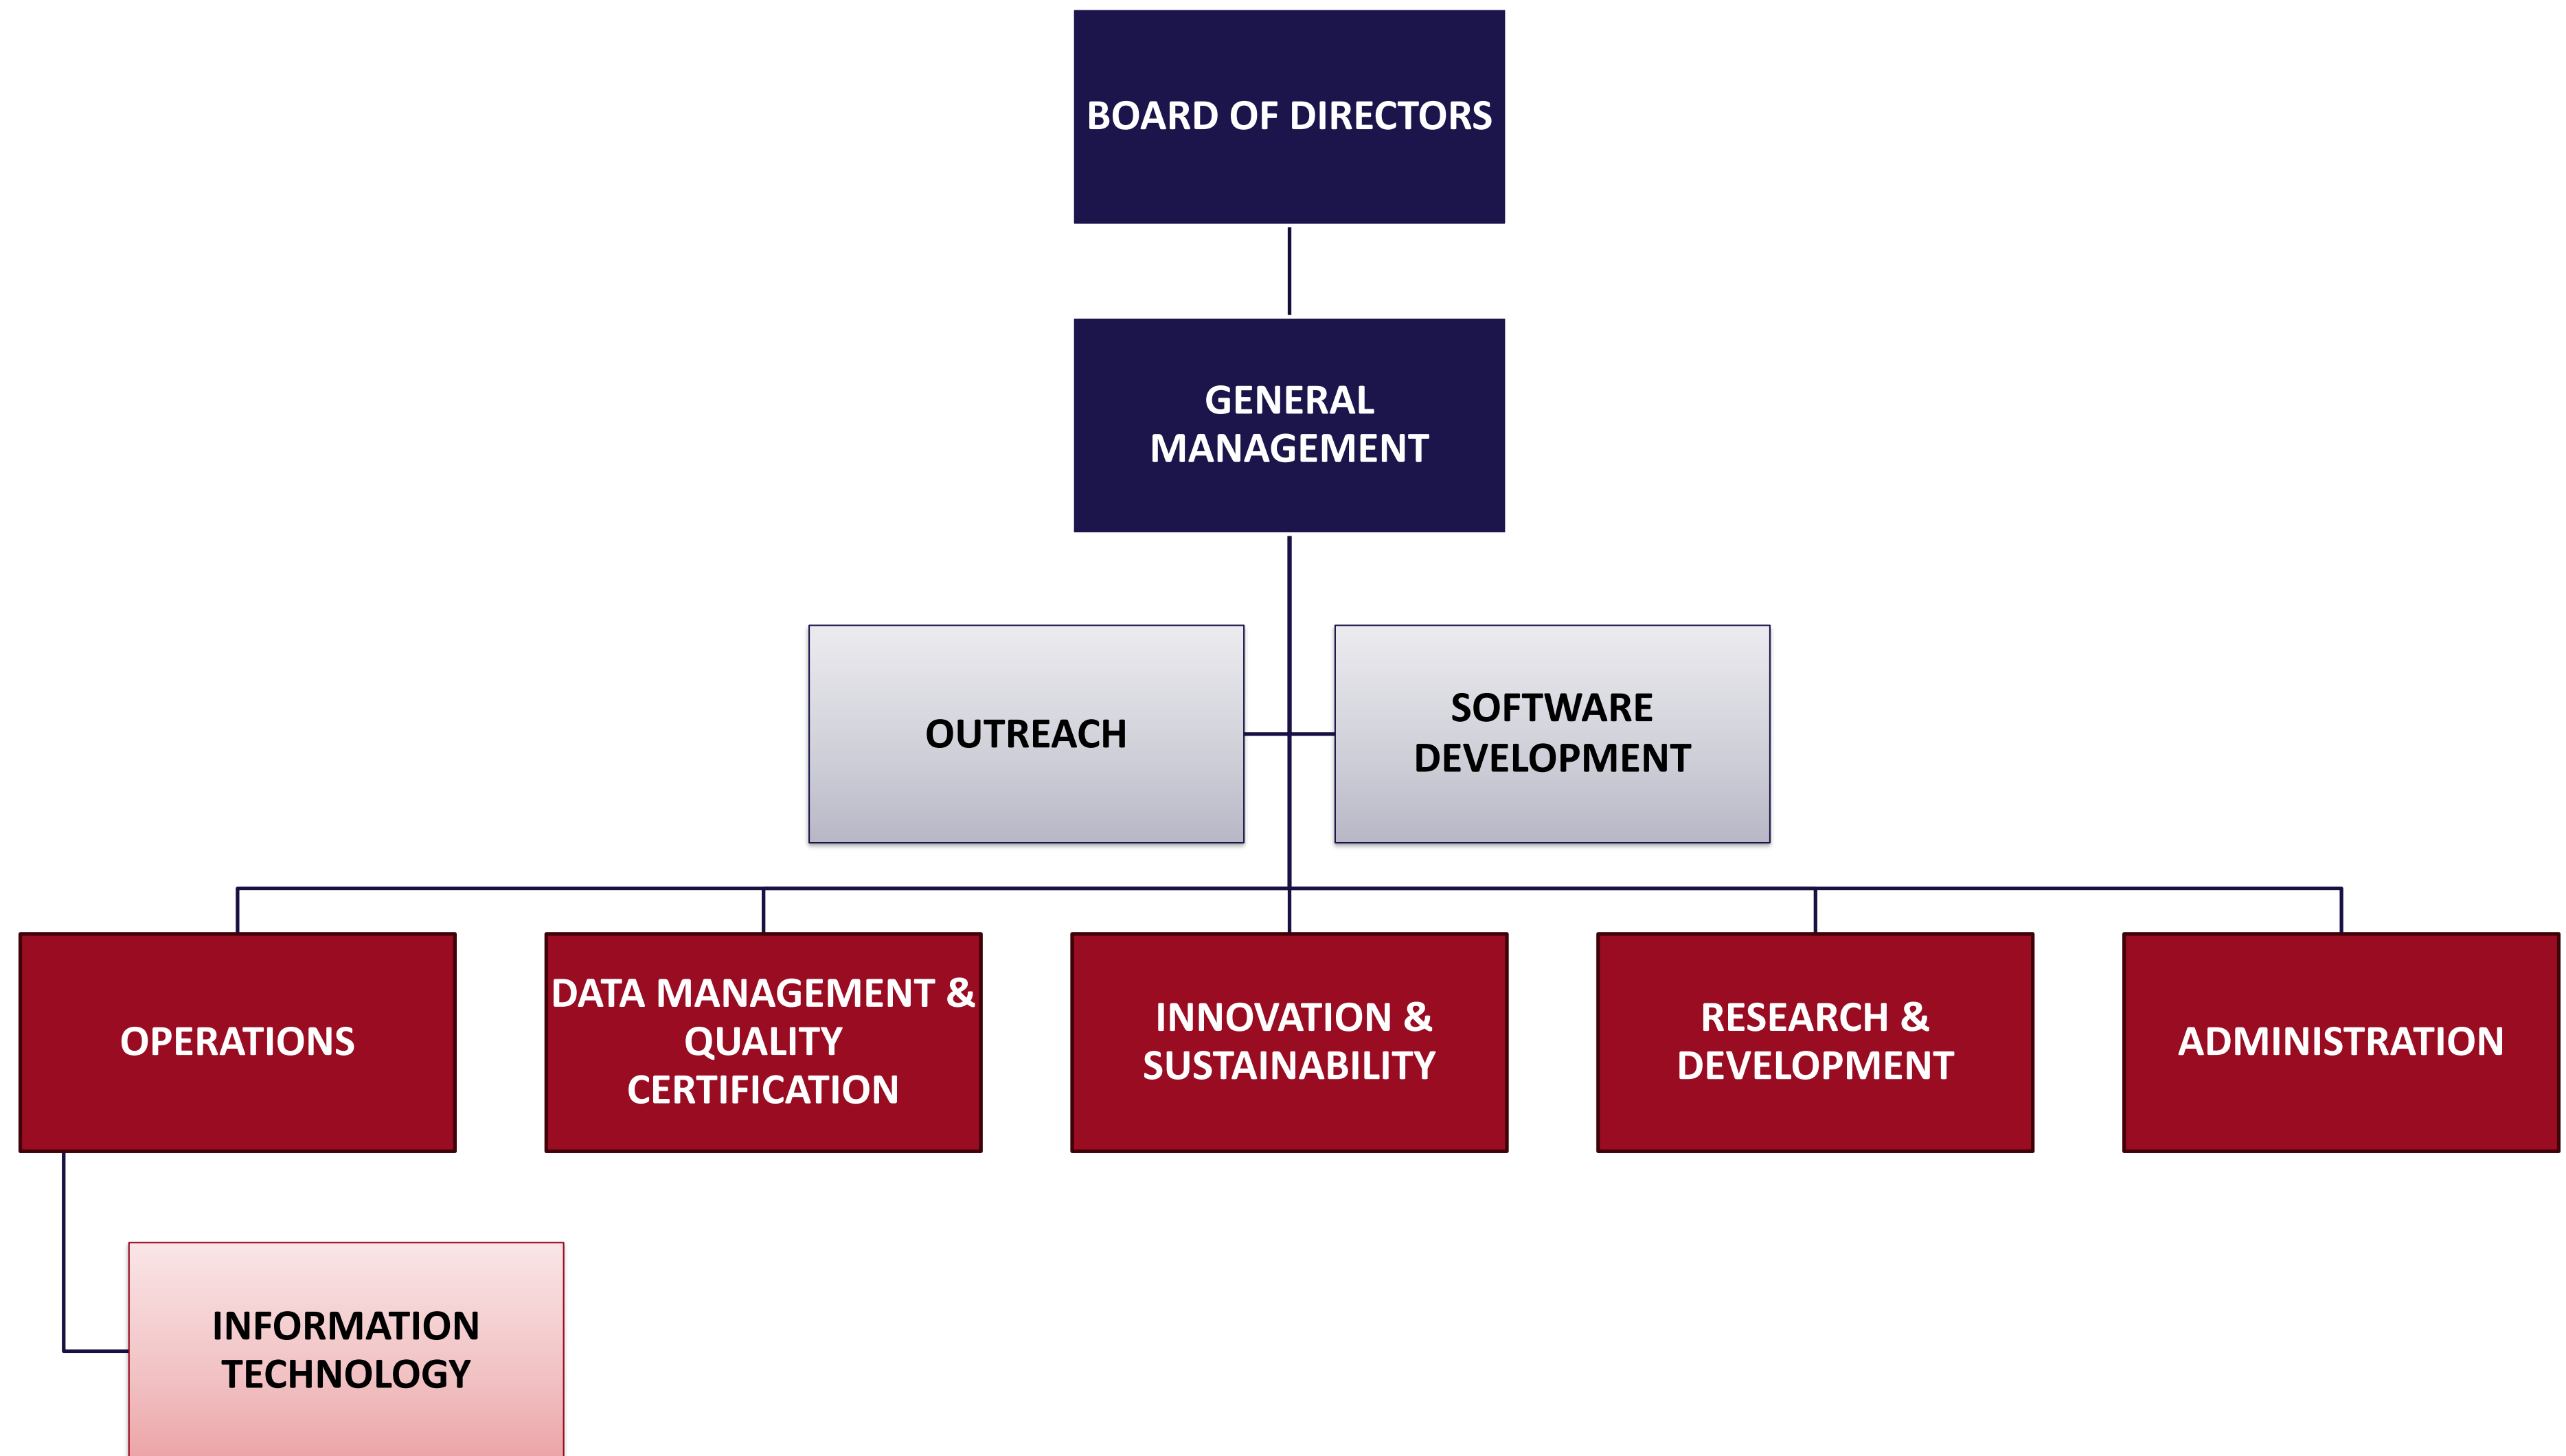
BOARD OF DIRECTORS

GENERAL MANAGEMENT

OUTREACH

SOFTWARE DEVELOPMENT

OPERATIONS

DATA MANAGEMENT & QUALITY CERTIFICATION

INNOVATION & SUSTAINABILITY

RESEARCH & DEVELOPMENT

ADMINISTRATION

INFORMATION TECHNOLOGY